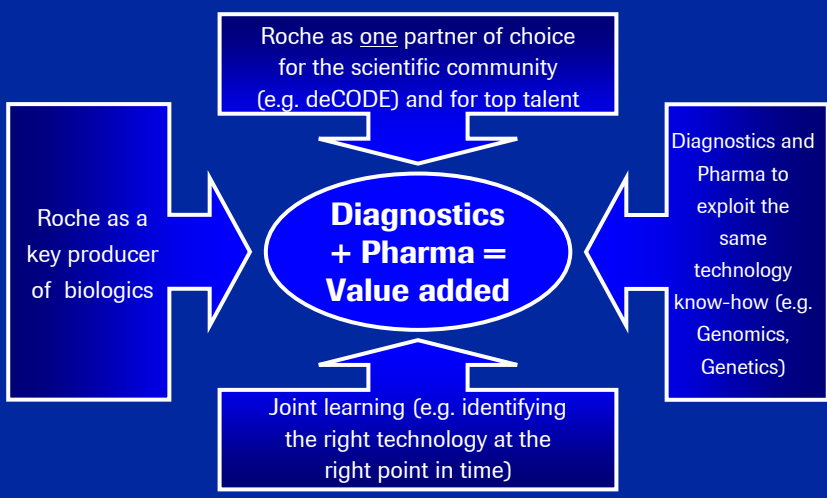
Roche as one partner of choice for the scientific community (e.g. deCODE) and for top talent

Roche as a key producer of biologics

Diagnostics + Pharma = Value added

Diagnostics and Pharma to exploit the same technology know-how (e.g. Genomics, Genetics)

Joint learning (e.g. identifying the right technology at the right point in time)